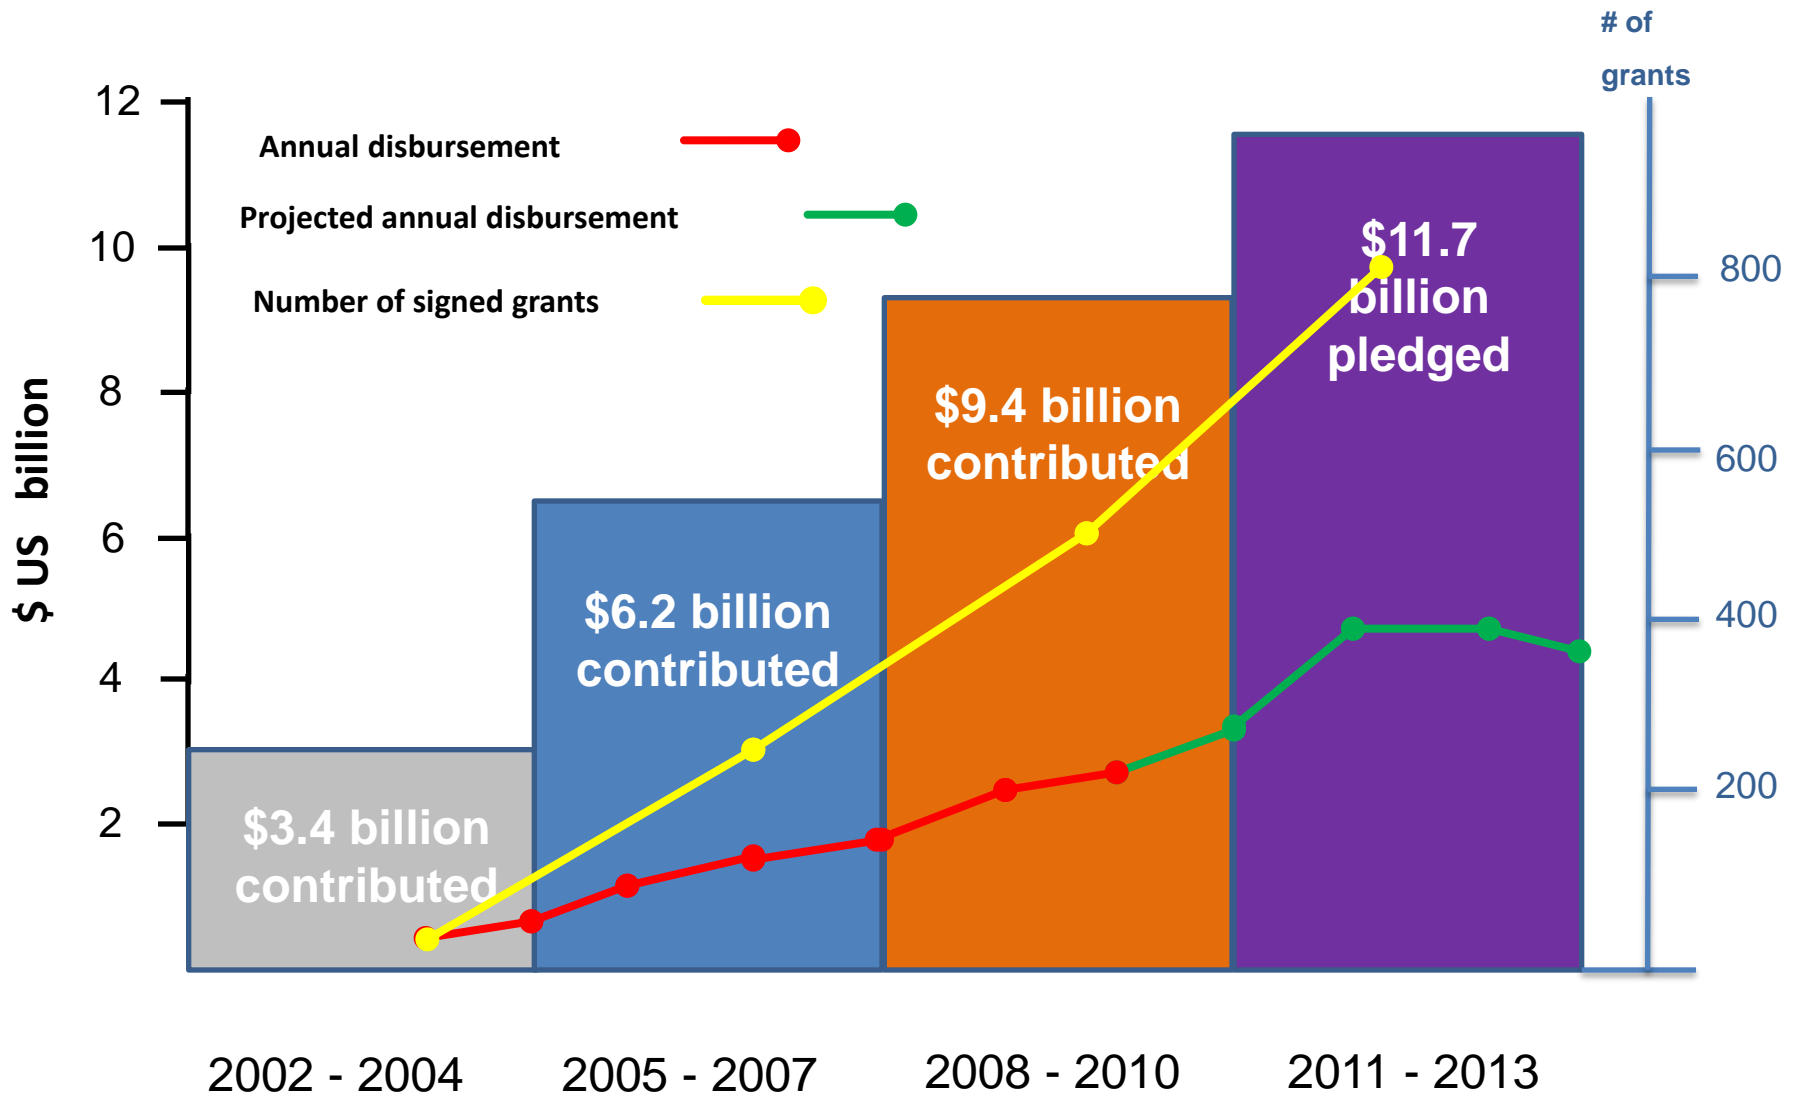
# of grants

12
10
8
6
4
2

$ US billion

Annual disbursement
Projected annual disbursement
Number of signed grants

800
600
400
200

$11.7 billion pledged

$9.4 billion contributed

$6.2 billion contributed

$3.4 billion contributed

2002 - 2004
2005 - 2007
2008 - 2010
2011 - 2013